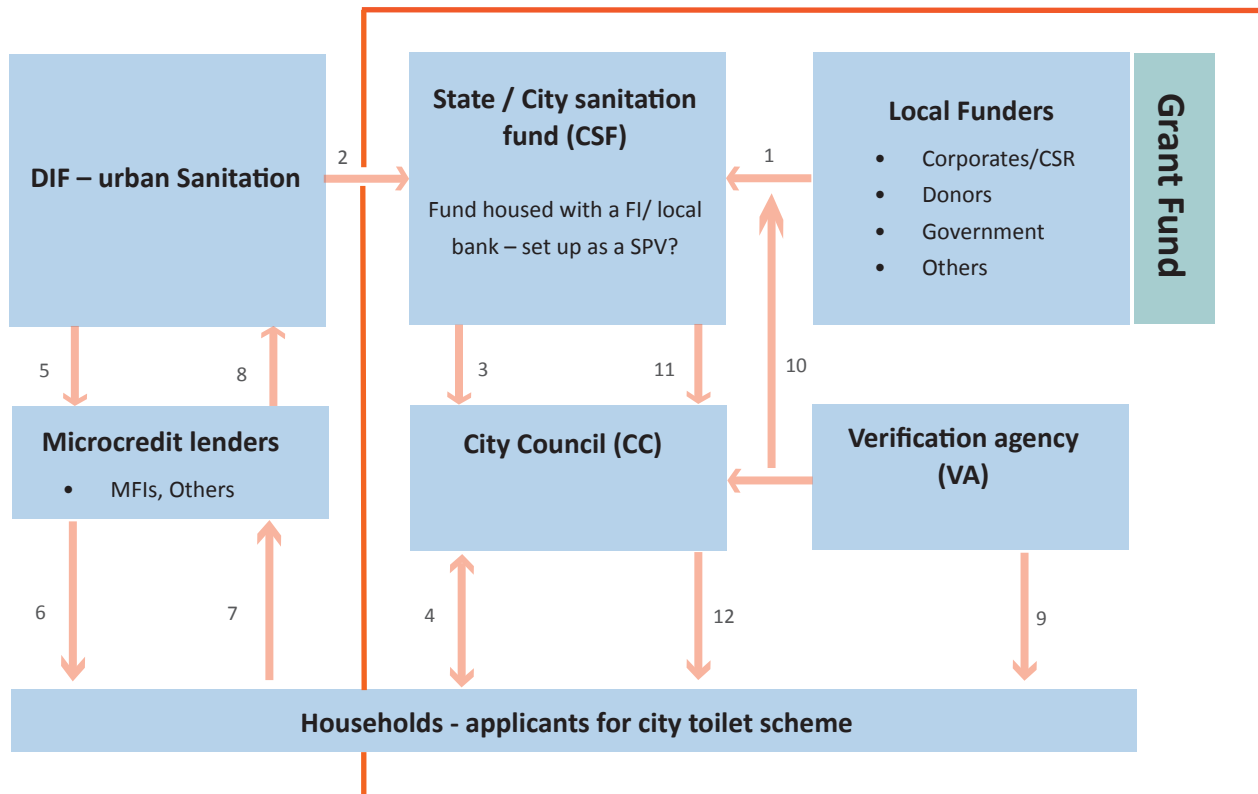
DIF – urban Sanitation

2

State / City sanitation fund (CSF)

Fund housed with a FI/ local bank – set up as a SPV?

1

Local Funders

- Corporates/CSR
- Donors
- Government
- Others

Grant Fund

5

8

3

11

10

Microcredit lenders

- MFIs, Others

City Council (CC)

Verification agency (VA)

6

7

4

12

9

Households - applicants for city toilet scheme